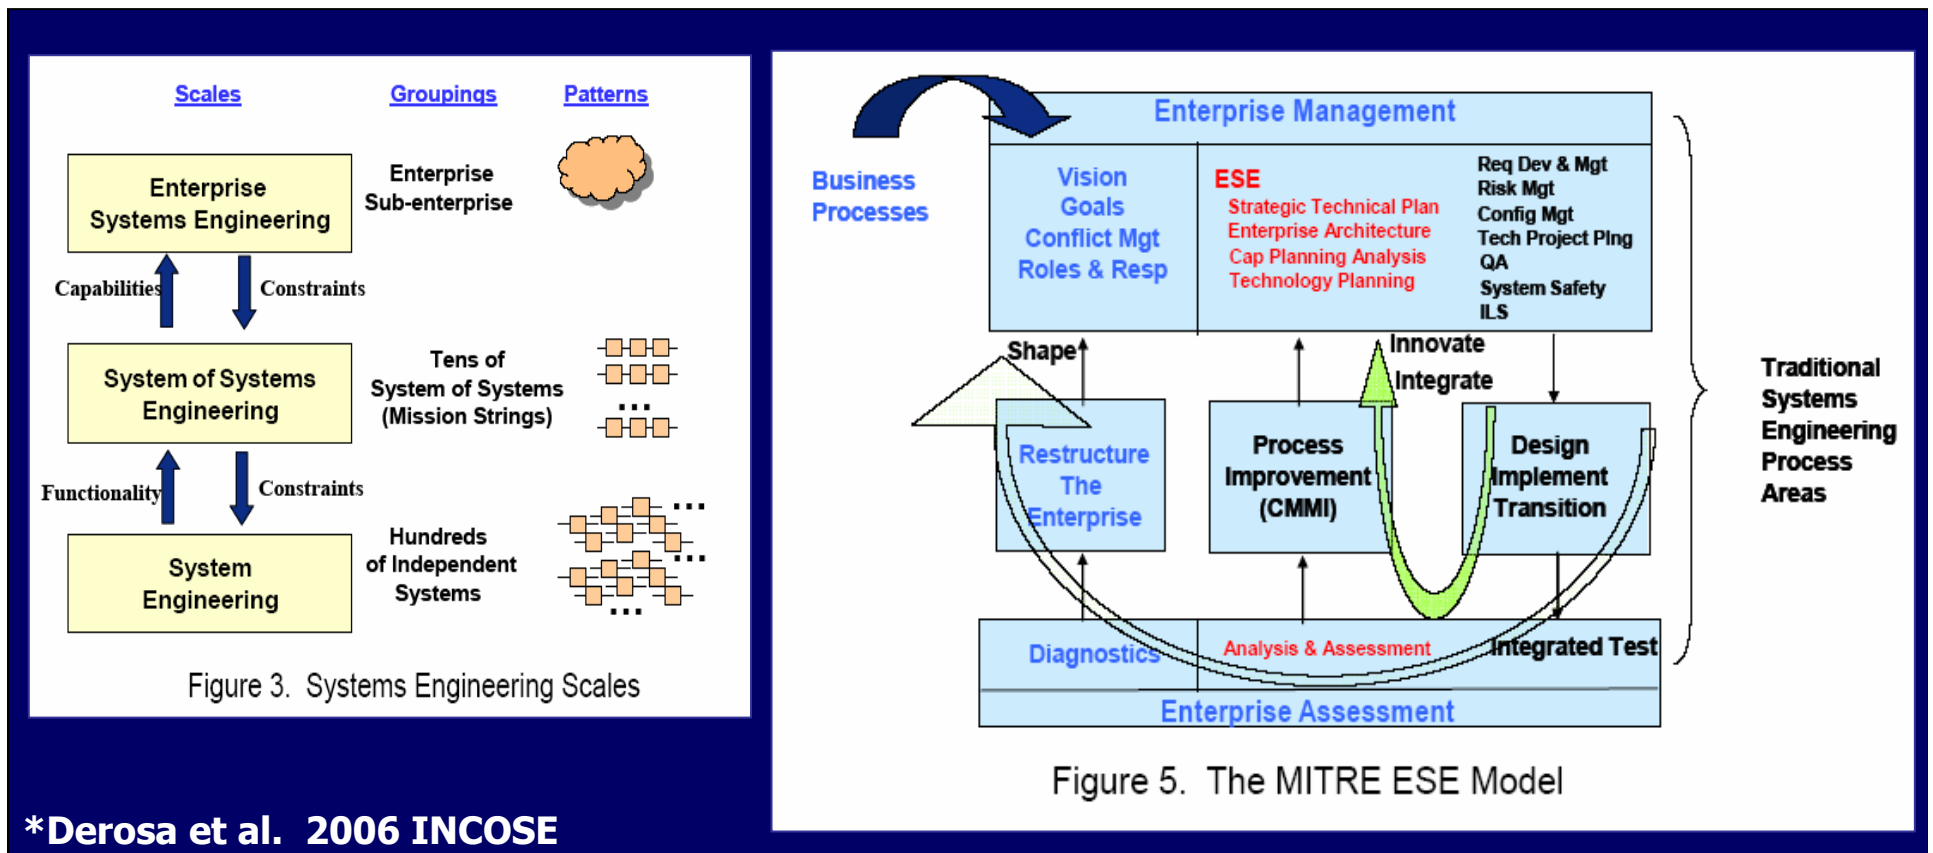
Scales Groupings Patterns

Enterprise Systems Engineering

Enterprise Sub-enterprise

Capabilities Constraints

System of Systems Engineering

Tens of System of Systems (Mission Strings)

...

Functionality Constraints

System Engineering

Hundreds of Independent Systems

...

Figure 3. Systems Engineering Scales

Enterprise Management

Business Processes

Vision Goals Conflict Mgt Roles & Resp

ESE
Strategic Technical Plan
Enterprise Architecture
Cap Planning Analysis
Technology Planning

Req Dev & Mgt
Risk Mgt
Config Mgt
Tech Project Plng
QA
System Safety
ILS

Shape

Innovate

Integrate

Restructure The Enterprise

Process Improvement (CMMI)

Design Implement Transition

Traditional Systems Engineering Process Areas

Diagnostics

Analysis & Assessment

Integrated Test

Enterprise Assessment

Figure 5. The MITRE ESE Model

*Derosa et al. 2006 INCOSE